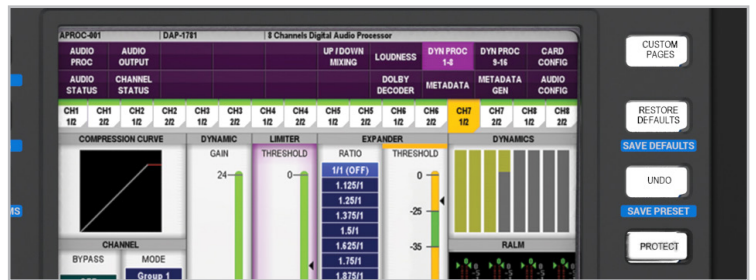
APROC-001 | DAP-1781 | 8 Channels Digital Audio Processor

AUDIO PROC
AUDIO OUTPUT
UP / DOWN MIXING
LOUDNESS
DYN PROC 1-8
DYN PROC 9-16
CARD CONFIG
AUDIO STATUS
CHANNEL STATUS
DOLBY DECODER
METADATA
METADATA GEN
AUDIO CONFIG

CH1 1/2
CH1 2/2
CH2 1/2
CH2 2/2
CH3 1/2
CH3 2/2
CH4 1/2
CH4 2/2
CH5 1/2
CH5 2/2
CH6 1/2
CH6 2/2
CH7 1/2
CH7 2/2
CH8 1/2
CH8 2/2

COMPRESSION CURVE
DYNAMIC
GAIN
24
LIMITER
THRESHOLD
0
EXPANDER
RATIO
1/1 (OFF)
1.125/1
1.25/1
1.375/1
1.5/1
1.625/1
1.75/1
1.875/1
THRESHOLD
0
-25
-35
DYNAMICS
RALM

CHANNEL
BYPASS
MODE
Group 1

CUSTOM PAGES
RESTORE DEFAULTS
SAVE DEFAULTS
UNDO
SAVE PRESET
PROTECT

MS